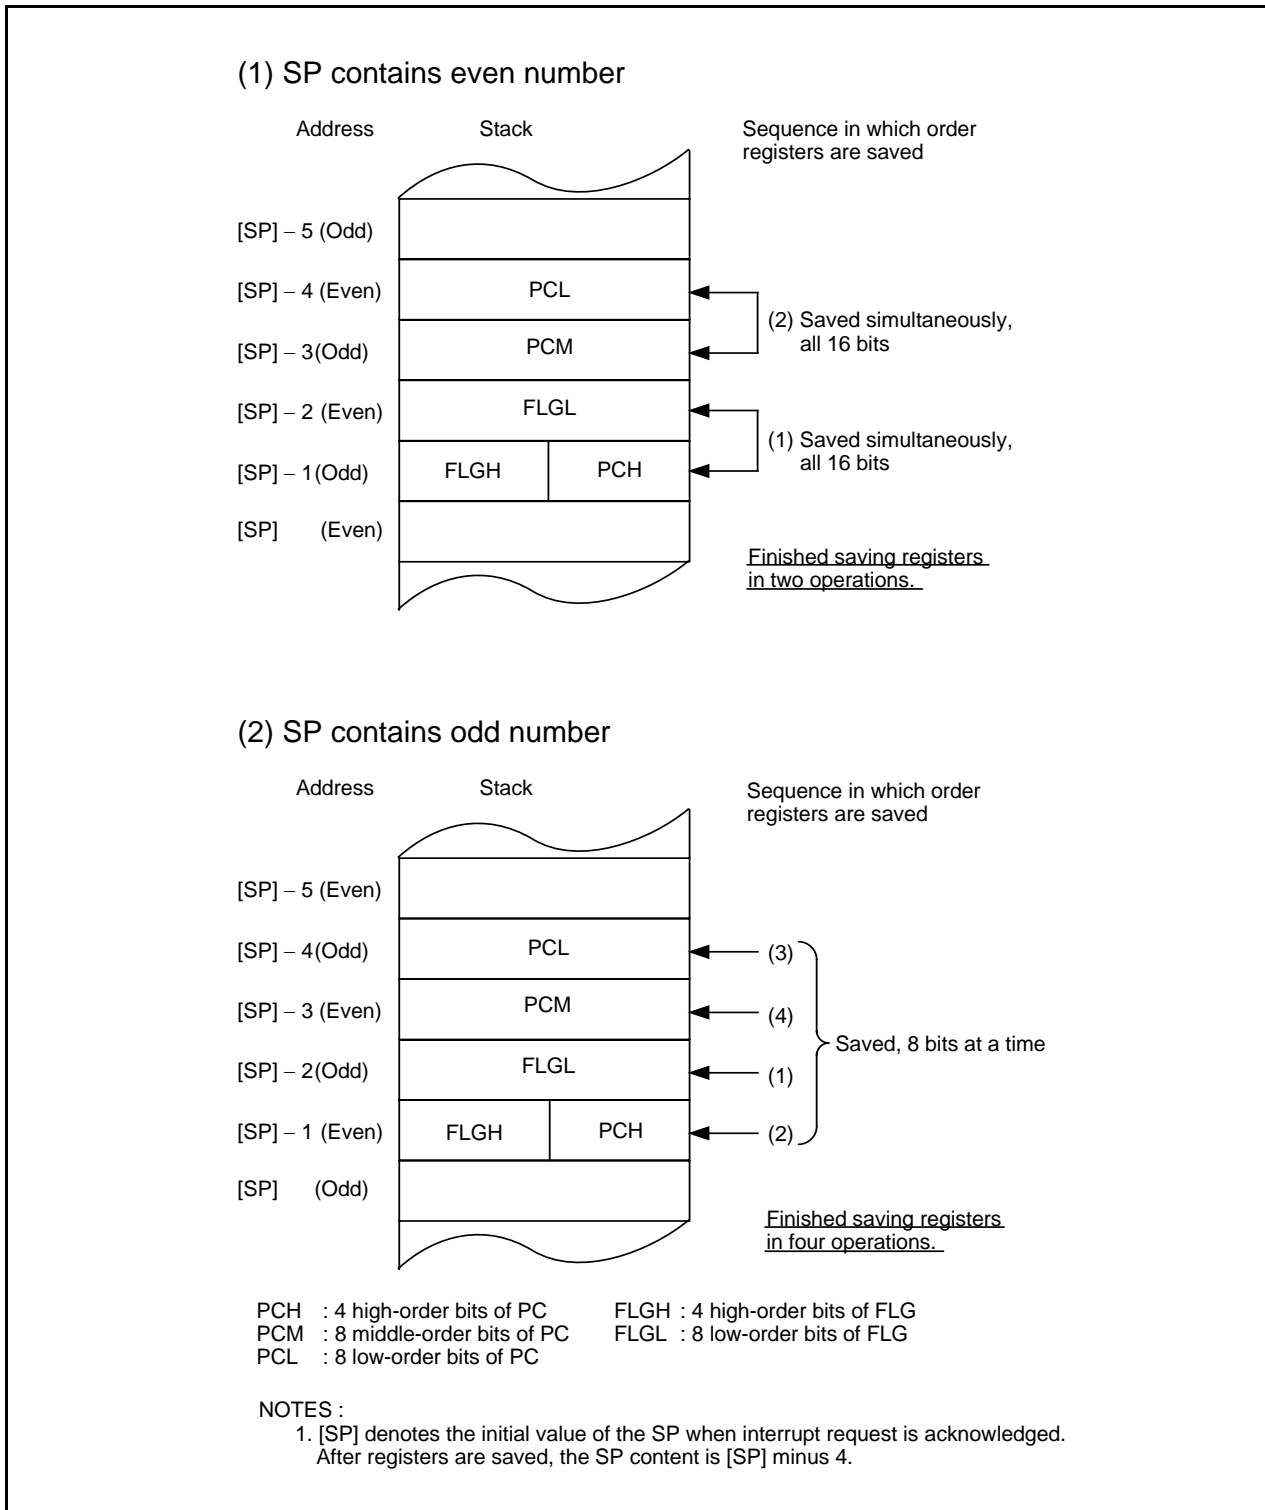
(1) SP contains even number

Address

Stack

Sequence in which order registers are saved

[SP] − 5 (Odd)

[SP] − 4 (Even)

PCL

(2) Saved simultaneously, all 16 bits

[SP] − 3(Odd)

PCM

[SP] − 2 (Even)

FLGL

(1) Saved simultaneously, all 16 bits

[SP] − 1(Odd)

FLGH

PCH

[SP] (Even)

Finished saving registers in two operations.

(2) SP contains odd number

Address

Stack

Sequence in which order registers are saved

[SP] − 5 (Even)

[SP] − 4(Odd)

PCL

(3)

[SP] − 3 (Even)

PCM

(4)

Saved, 8 bits at a time

[SP] − 2(Odd)

FLGL

(1)

[SP] − 1 (Even)

FLGH

PCH

(2)

[SP] (Odd)

Finished saving registers in four operations.

PCH : 4 high-order bits of PC
PCM : 8 middle-order bits of PC
PCL : 8 low-order bits of PC

FLGH : 4 high-order bits of FLG
FLGL : 8 low-order bits of FLG

NOTES :
1. [SP] denotes the initial value of the SP when interrupt request is acknowledged. After registers are saved, the SP content is [SP] minus 4.